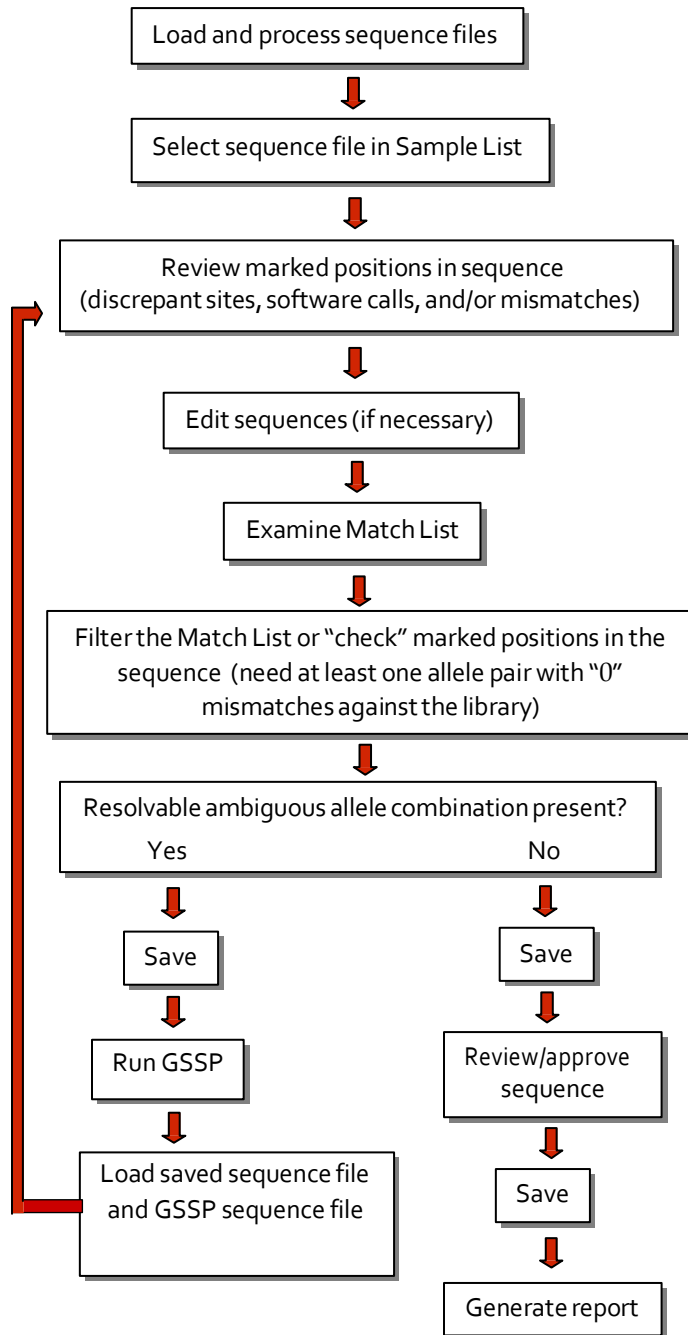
Load and process sequence files

Select sequence file in Sample List

Review marked positions in sequence (discrepant sites, software calls, and/or mismatches)

Edit sequences (if necessary)

Examine Match List

Filter the Match List or "check" marked positions in the sequence (need at least one allele pair with "0" mismatches against the library)

Resolvable ambiguous allele combination present?

Yes

No

Save

Run GSSP

Load saved sequence file and GSSP sequence file

Save

Review/approve sequence

Save

Generate report